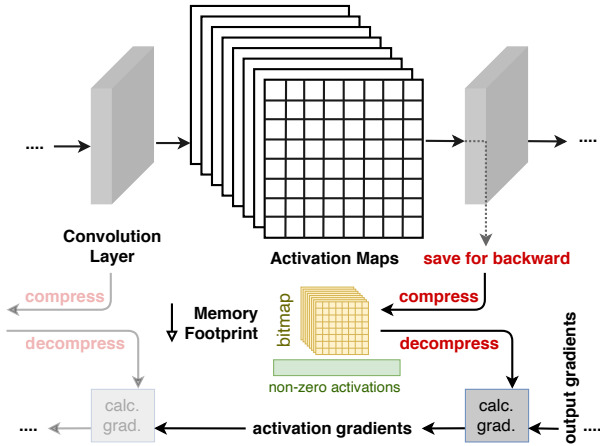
....

....

Convolution Layer

Activation Maps

save for backward

compress

Memory Footprint

bitmap

compress

decompress

decompress

non-zero activations

output gradients

....

calc. grad.

activation gradients

calc. grad.